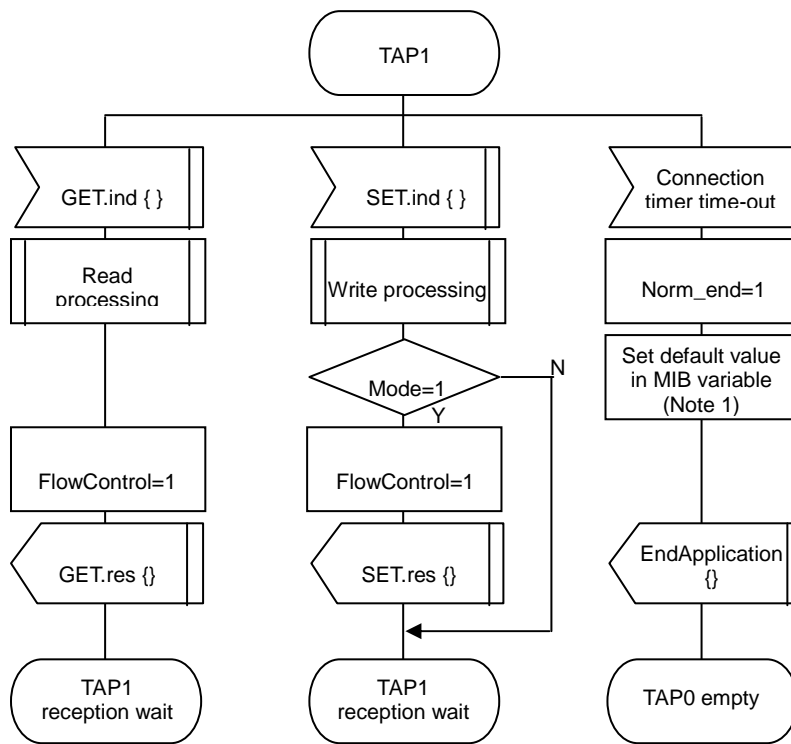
TAP1

GET.ind { }

Read processing

FlowControl=1

GET.res {}

TAP1 reception wait

SET.ind { }

Write processing

Mode=1

N

Y

FlowControl=1

SET.res {}

TAP1 reception wait

Connection timer time-out

Norm_end=1

Set default value in MIB variable (Note 1)

EndApplication {}

TAP0 empty